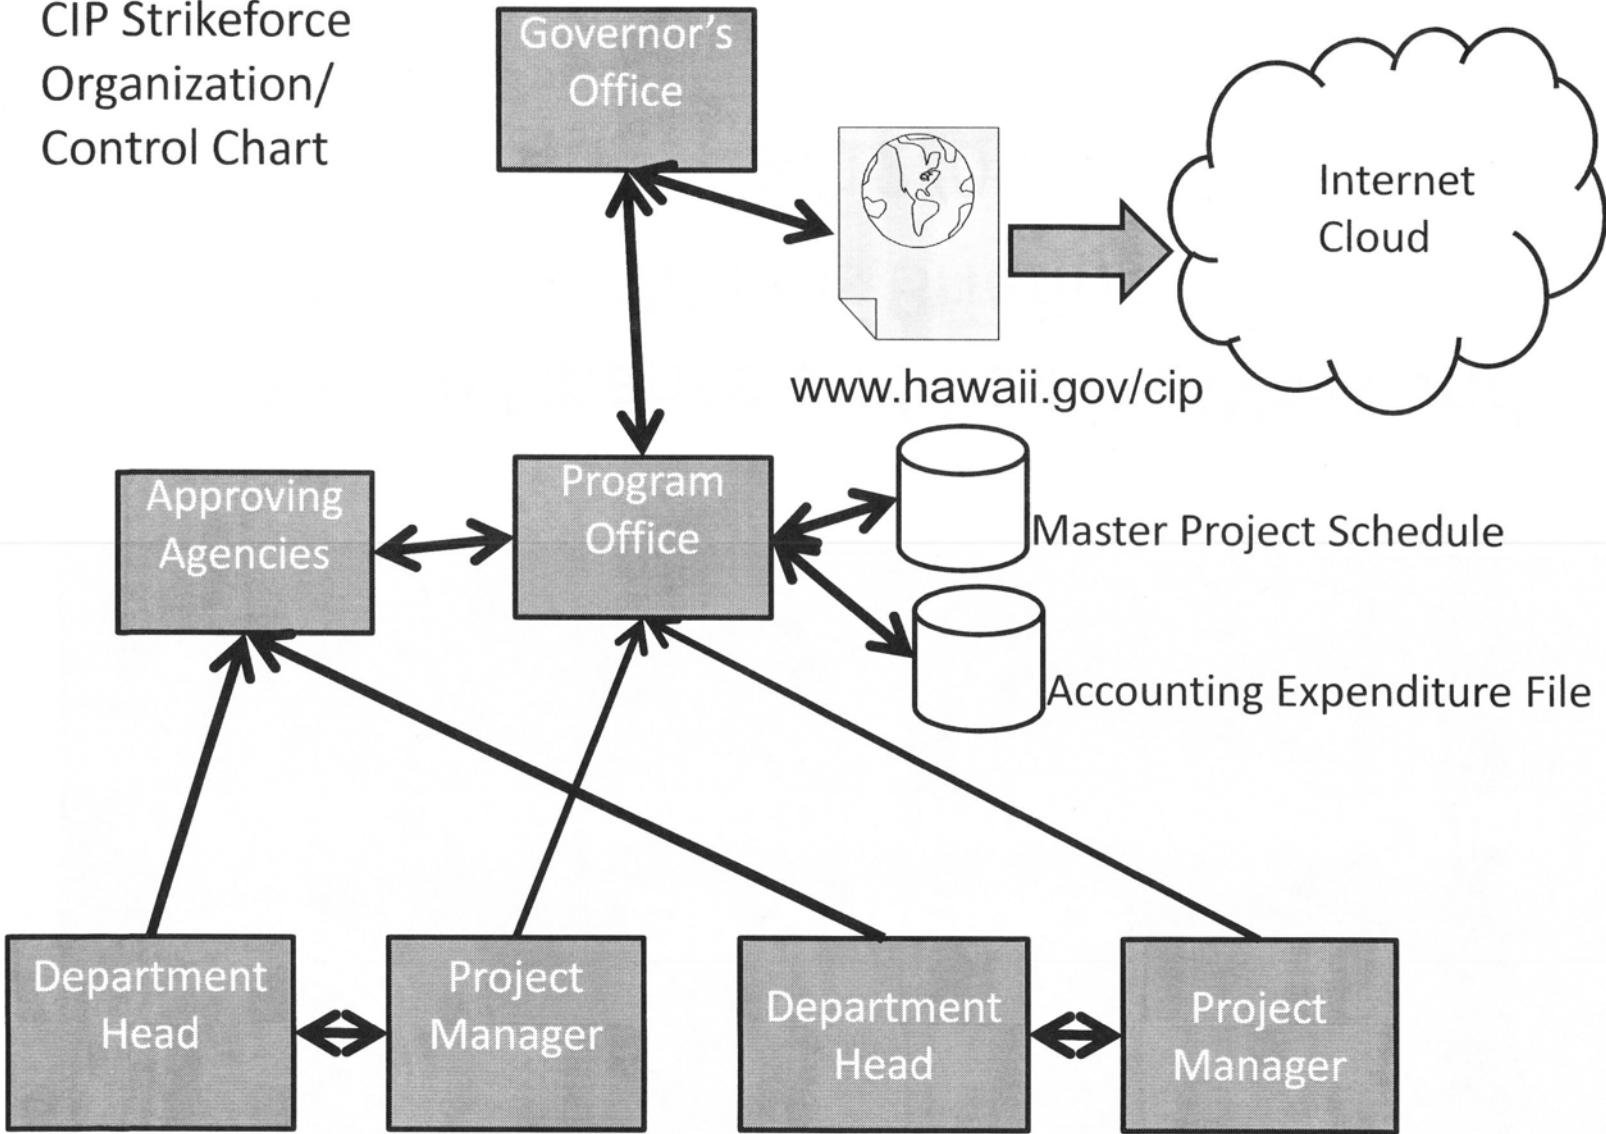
CIP Strikeforce Organization/ Control Chart

Governor's Office

Internet Cloud

www.hawaii.gov/cip

Approving Agencies

Program Office

Master Project Schedule

Accounting Expenditure File

Department Head

Project Manager

Department Head

Project Manager